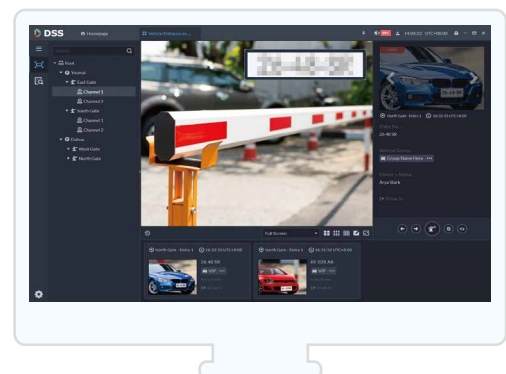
DSS
Homepage
Vehicle Entrance an...
14:08:12 UTC+08:00
Search
Root
Yosmat
East Gate
Channel 1
Channel 2
South Gate
Channel 1
Channel 2
Dahua
West Gate
North Gate
North Gate - Entry 1
16:53:33 UTC+08:00
Plate No.
2A-4E-9E
Vehicle Group
Group Name Here
Owner's Name
Arya Stark
Full Screen
North Gate - Entry 1
16:53:33 UTC+08:00
2A-4E-9E
VIP
North Gate - Entry 1
16:53:33 UTC+08:00
8E-93E-A8
VIP